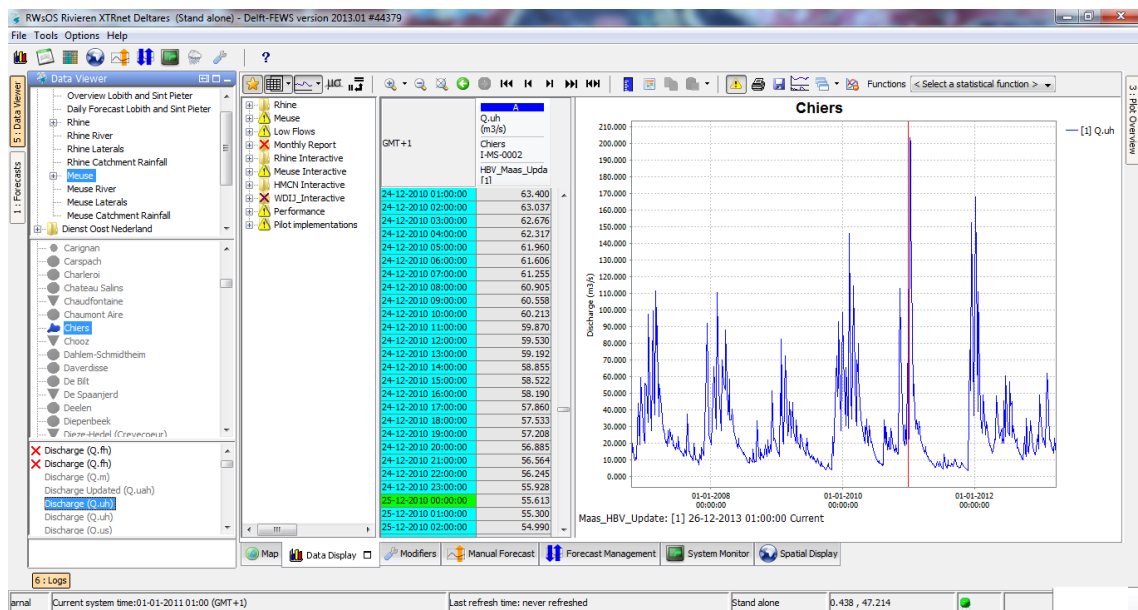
RWsOS Rivieren XTRnet Deltares (Stand alone) - Delft-FEWS version 2013.01 #44379

File Tools Options Help

?

Data Viewer

Overview Lobith and Sint Pieter
Daily Forecast Lobith and Sint Pieter
Rhine
Rhine River
Rhine Laterals
Rhine Catchment Rainfall
Meuse
Meuse River
Meuse Laterals
Meuse Catchment Rainfall
Dienst Oost Nederland

Carignan
Carspach
Charleroi
Chateau Salins
Chaudfontaine
Chaumont Aire
Chiers
Chooz
Dahlem-Schmidtheim
Daverdisse
De Bilt
De Spaanjerd
Deelen
Diepenbeek
Dieze-Hedel (Crevecoeur)

Discharge (Q.fh)
Discharge (Q.fh)
Discharge (Q.m)
Discharge Updated (Q.uah)
Discharge (Q.uh)
Discharge (Q.uh)
Discharge (Q.us)

5 : Data Viewer
1 : Forecasts

Rhine
Meuse
Low Flows
Monthly Report
Rhine Interactive
Meuse Interactive
HMCN Interactive
WDIJ_Interactive
Performance
Pilot implementations

Functions < Select a statistical function >

GMT+1

| | A |
|---|---|
| | Q.uh (m3/s) |
| | Chiers I-MS-0002 |
| | HBV_Maas_Upda [1] |
| 24-12-2010 01:00:00 | 63.400 |
| 24-12-2010 02:00:00 | 63.037 |
| 24-12-2010 03:00:00 | 62.676 |
| 24-12-2010 04:00:00 | 62.317 |
| 24-12-2010 05:00:00 | 61.960 |
| 24-12-2010 06:00:00 | 61.606 |
| 24-12-2010 07:00:00 | 61.255 |
| 24-12-2010 08:00:00 | 60.905 |
| 24-12-2010 09:00:00 | 60.558 |
| 24-12-2010 10:00:00 | 60.213 |
| 24-12-2010 11:00:00 | 59.870 |
| 24-12-2010 12:00:00 | 59.530 |
| 24-12-2010 13:00:00 | 59.192 |
| 24-12-2010 14:00:00 | 58.855 |
| 24-12-2010 15:00:00 | 58.522 |
| 24-12-2010 16:00:00 | 58.190 |
| 24-12-2010 17:00:00 | 57.860 |
| 24-12-2010 18:00:00 | 57.533 |
| 24-12-2010 19:00:00 | 57.208 |
| 24-12-2010 20:00:00 | 56.885 |
| 24-12-2010 21:00:00 | 56.564 |
| 24-12-2010 22:00:00 | 56.245 |
| 24-12-2010 23:00:00 | 55.928 |
| 25-12-2010 00:00:00 | 55.613 |
| 25-12-2010 01:00:00 | 55.300 |
| 25-12-2010 02:00:00 | 54.990 |

Chiers

[1] Q.uh

210.000
200.000
190.000
180.000
170.000
160.000
150.000
140.000
130.000
120.000
110.000
100.000
90.000
80.000
70.000
60.000
50.000
40.000
30.000
20.000
10.000
0.000

Discharge (m3/s)

01-01-2008 00:00:00
01-01-2010 00:00:00
01-01-2012 00:00:00

Maas_HBV_Update: [1] 26-12-2013 01:00:00 Current

3 : Plot Overview

Map | Data Display | Modifiers | Manual Forecast | Forecast Management | System Monitor | Spatial Display

6 : Logs

arnal | Current system time:01-01-2011 01:00 (GMT+1) | Last refresh time: never refreshed | Stand alone | 0.438 , 47.214